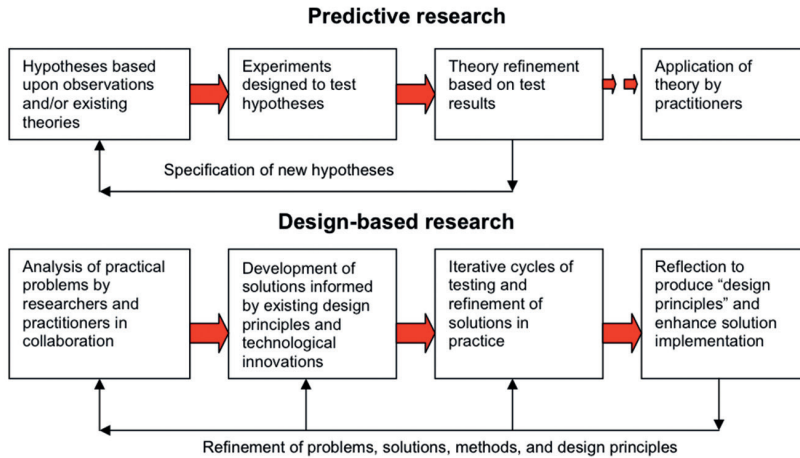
Predictive research

Hypotheses based upon observations and/or existing theories

Experiments designed to test hypotheses

Theory refinement based on test results

Application of theory by practitioners

Specification of new hypotheses

Design-based research

Analysis of practical problems by researchers and practitioners in collaboration

Development of solutions informed by existing design principles and technological innovations

Iterative cycles of testing and refinement of solutions in practice

Reflection to produce "design principles" and enhance solution implementation

Refinement of problems, solutions, methods, and design principles